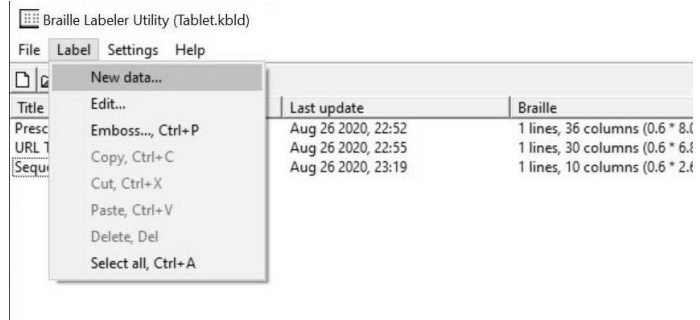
Braille Labeler Utility (Tablet.kbld)

File Label Settings Help

New data...
Edit...
Emboss..., Ctrl+P
Copy, Ctrl+C
Cut, Ctrl+X
Paste, Ctrl+V
Delete, Del
Select all, Ctrl+A

| Title | Last update | Braille |
|---|---|---|
| Presc | Aug 26 2020, 22:52 | 1 lines, 36 columns (0.6 * 8.0 |
| URL T | Aug 26 2020, 22:55 | 1 lines, 30 columns (0.6 * 6.8 |
| Sequ | Aug 26 2020, 23:19 | 1 lines, 10 columns (0.6 * 2.6 |